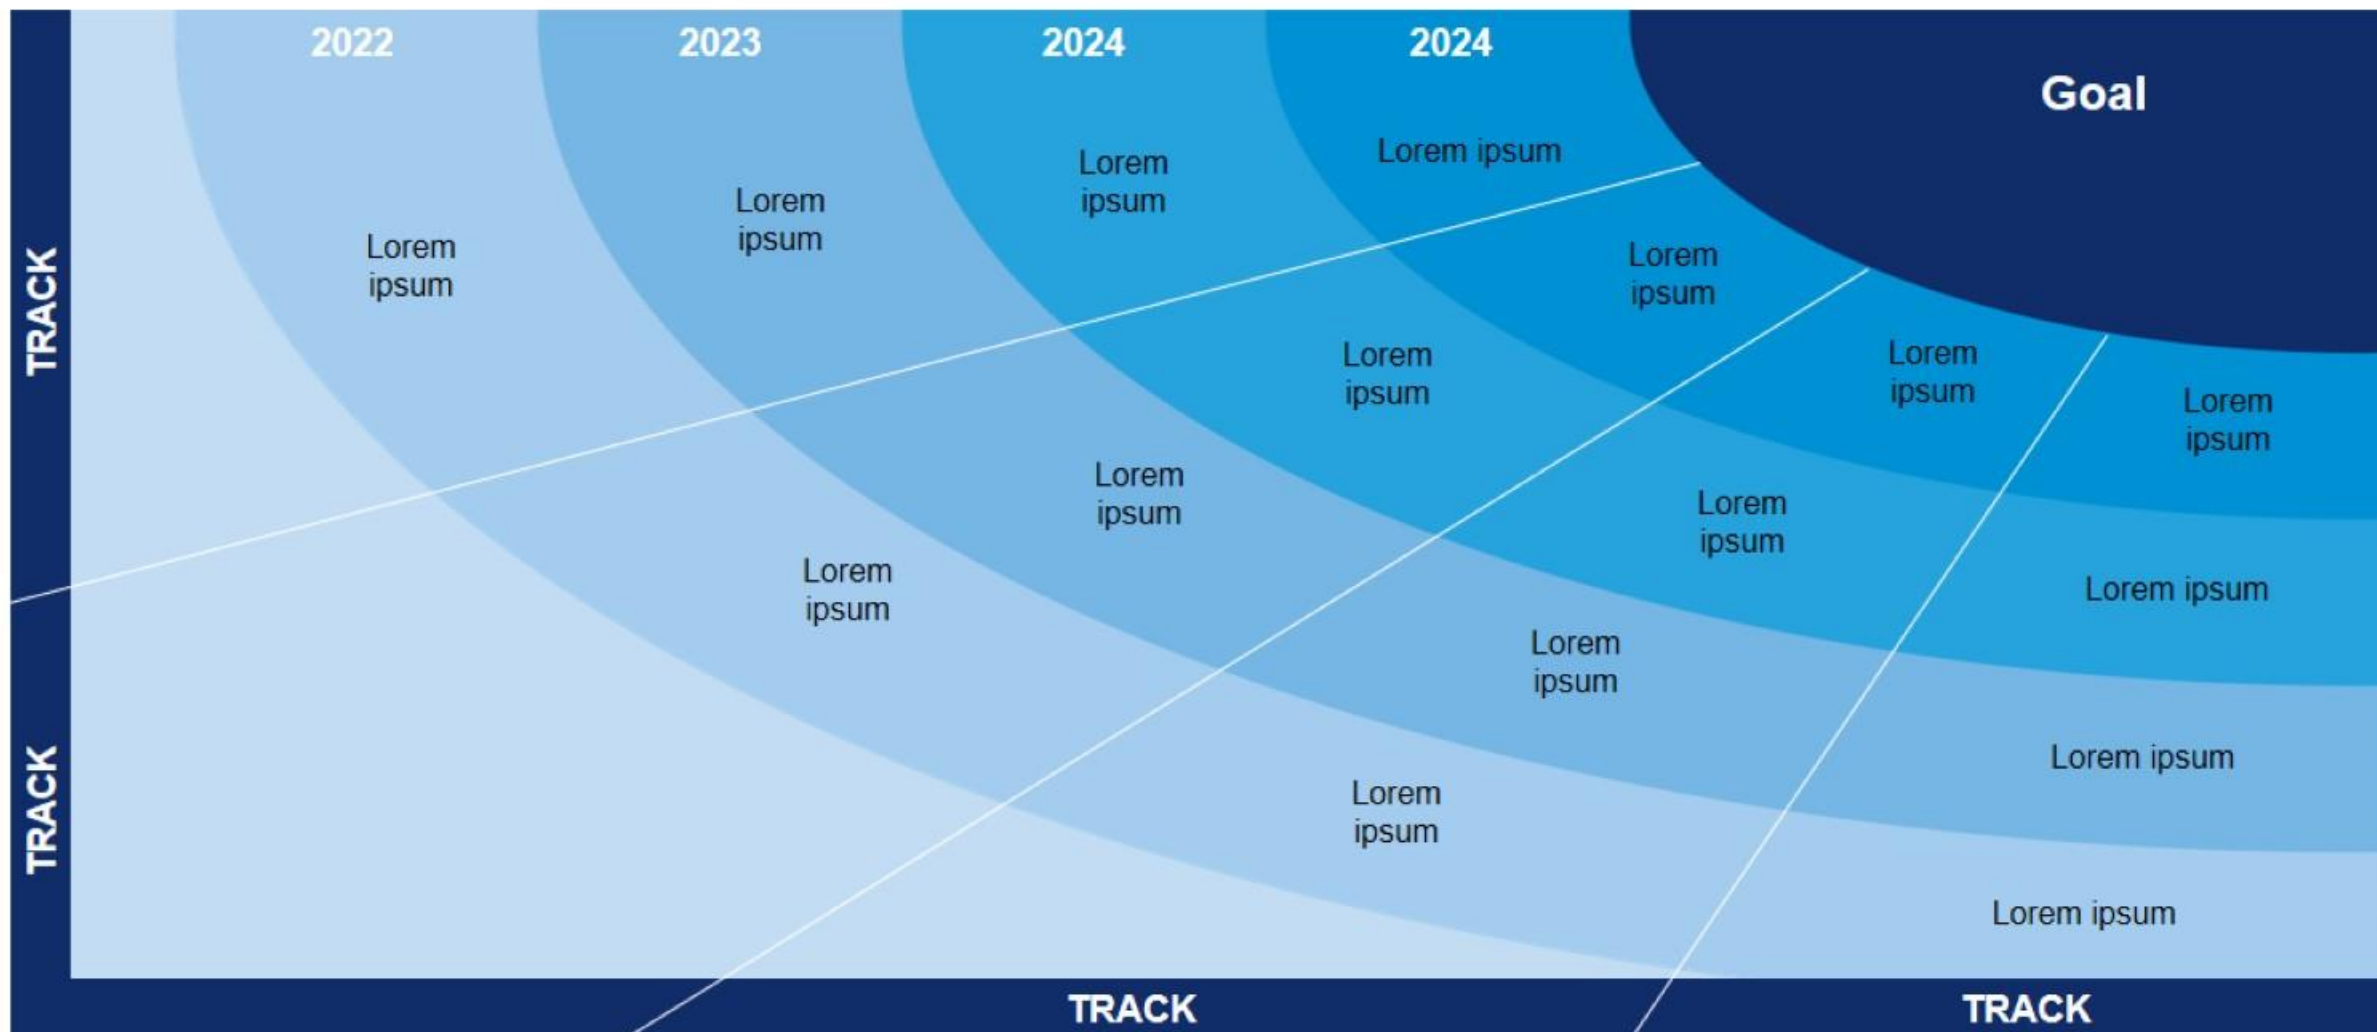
2022

2023

2024

2024

Goal

TRACK

TRACK

Lorem ipsum

Lorem ipsum

Lorem ipsum

Lorem ipsum

Lorem ipsum

Lorem ipsum

Lorem ipsum

Lorem ipsum

Lorem ipsum

Lorem ipsum

Lorem ipsum

Lorem ipsum

Lorem ipsum

Lorem ipsum

Lorem ipsum

Lorem ipsum

TRACK

TRACK